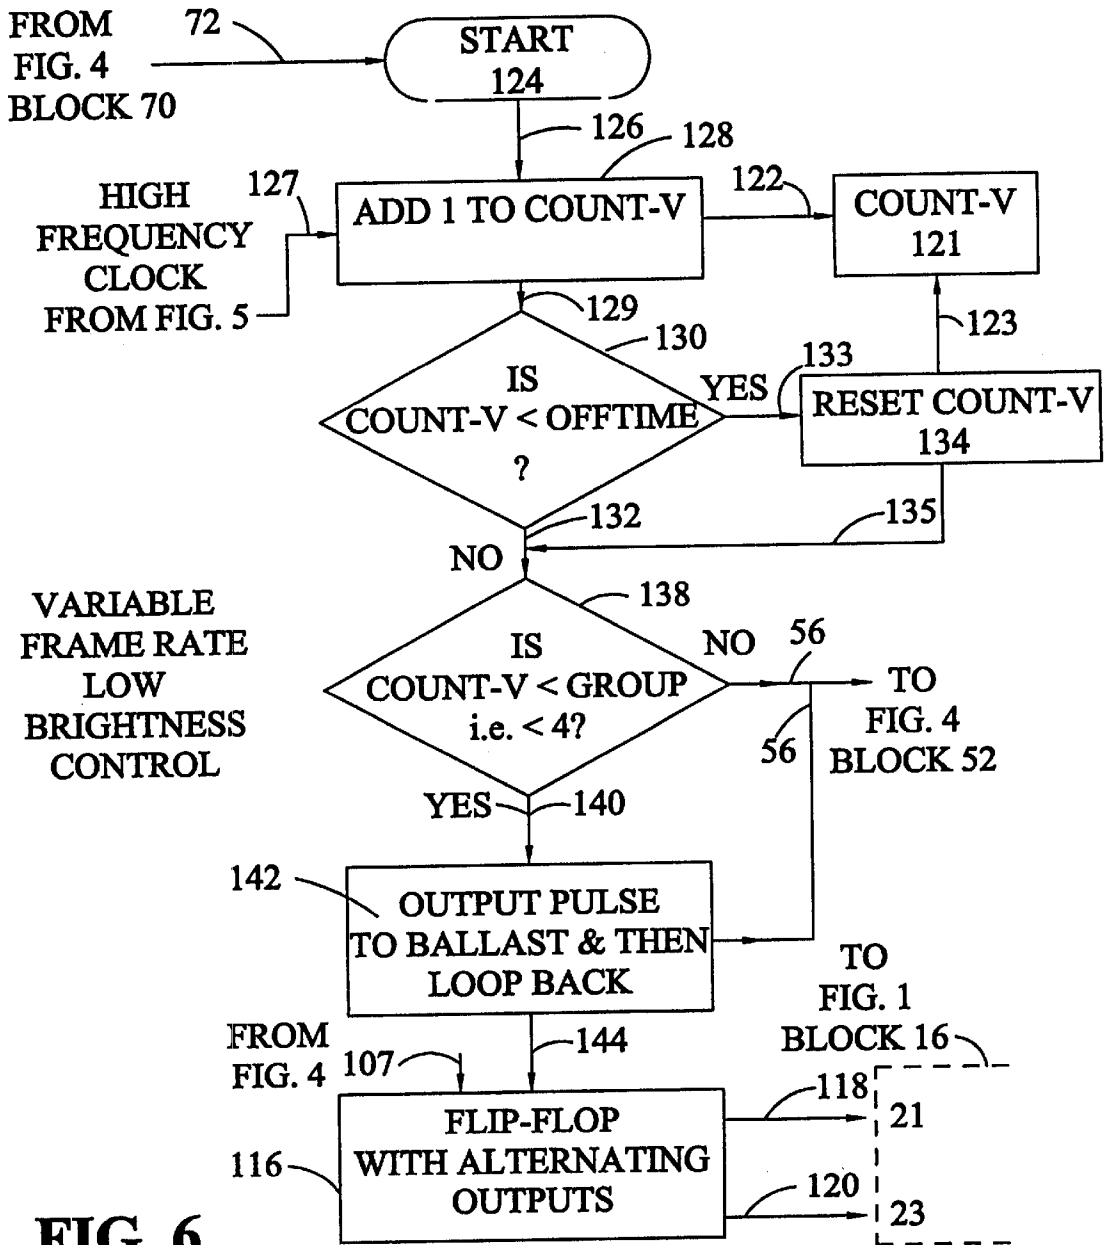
FROM FIG. 4 BLOCK 70

72

START 124

126

128

ADD 1 TO COUNT-V

122

COUNT-V 121

HIGH FREQUENCY CLOCK FROM FIG. 5

127

129

123

130

133

IS COUNT-V < OFFTIME ?

YES

RESET COUNT-V 134

132

135

NO

VARIABLE FRAME RATE LOW BRIGHTNESS CONTROL

138

IS COUNT-V < GROUP i.e. < 4?

NO

56

TO FIG. 4 BLOCK 52

56

YES

140

142

OUTPUT PULSE TO BALLAST & THEN LOOP BACK

TO FIG. 1 BLOCK 16

FROM FIG. 4

107

144

118

21

FLIP-FLOP WITH ALTERNATING OUTPUTS

116

120

23

FIG. 6